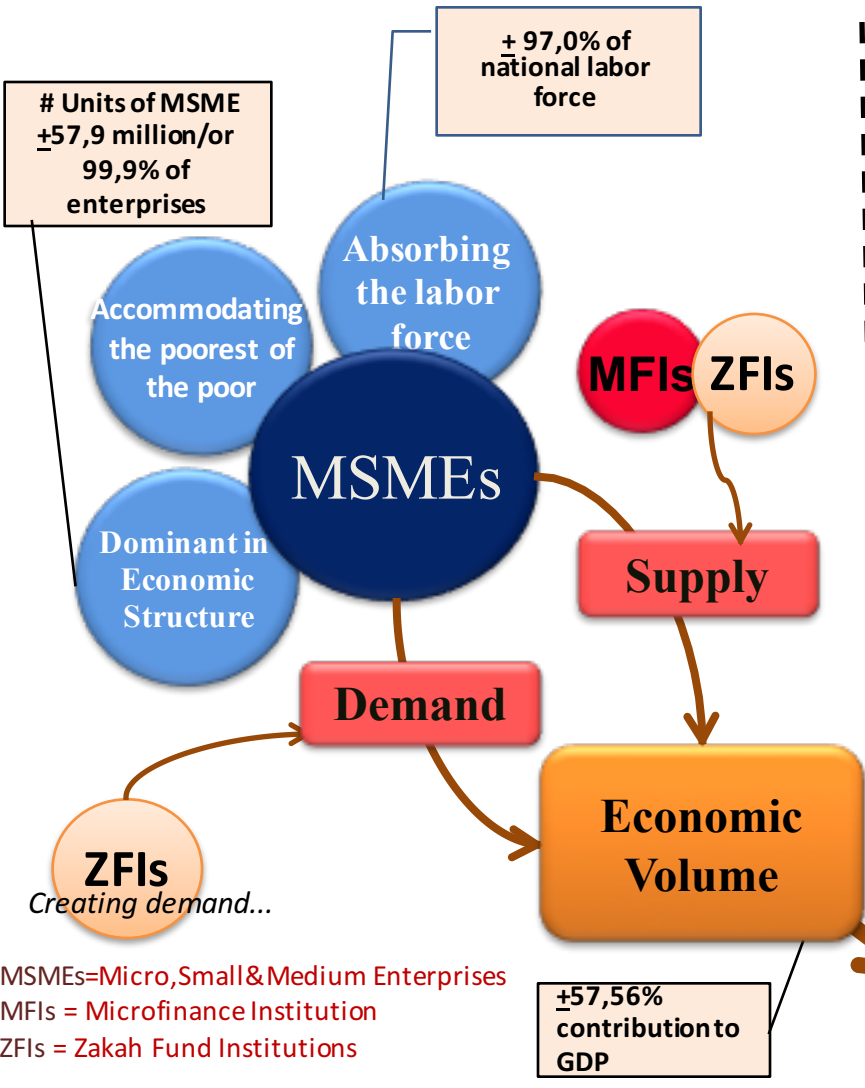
$\underline{+}$ 97,0% of national labor force

# Units of MSME $\underline{+}$57,9 million/or 99,9% of enterprises

Absorbing the labor force

Accommodating the poorest of the poor

MFIs ZFIs

MSMEs

Dominant in Economic Structure

Supply

Demand

Economic Volume

ZFIs
Creating demand...

MSMEs=Micro,Small&Medium Enterprises
MFIs = Microfinance Institution
ZFIs = Zakah Fund Institutions

$\underline{+}$57,56% contribution to GDP